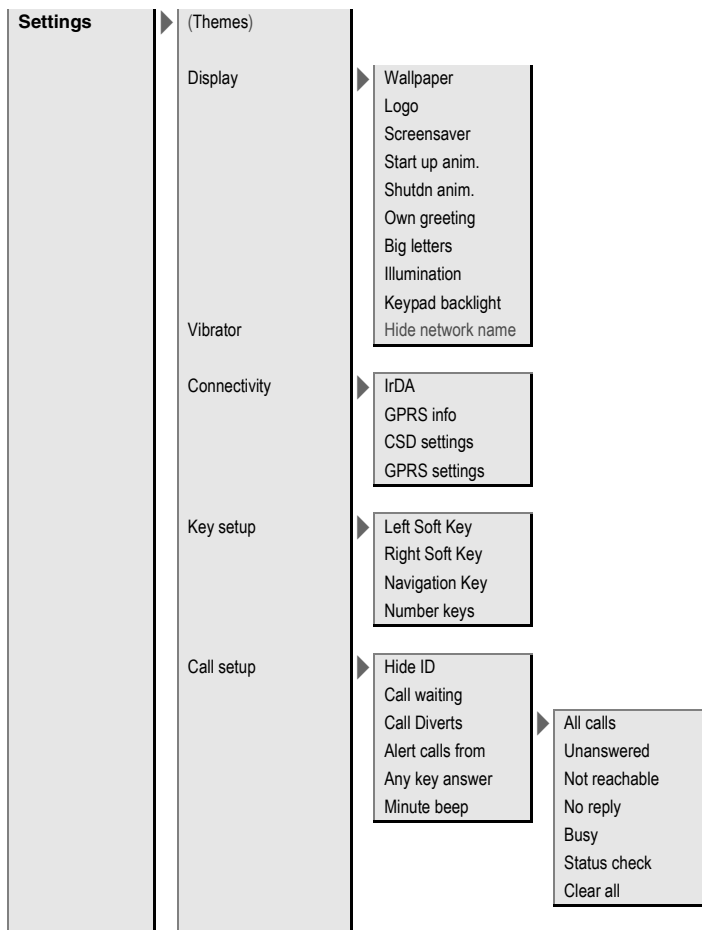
Settings

(Themes)

Display

Wallpaper
Logo
Screensaver
Start up anim.
Shutdn anim.
Own greeting
Big letters
Illumination
Keypad backlight
Hide network name

Vibrator

Connectivity

IrDA
GPRS info
CSD settings
GPRS settings

Key setup

Left Soft Key
Right Soft Key
Navigation Key
Number keys

Call setup

Hide ID
Call waiting
Call Diverts
Alert calls from
Any key answer
Minute beep

All calls
Unanswered
Not reachable
No reply
Busy
Status check
Clear all